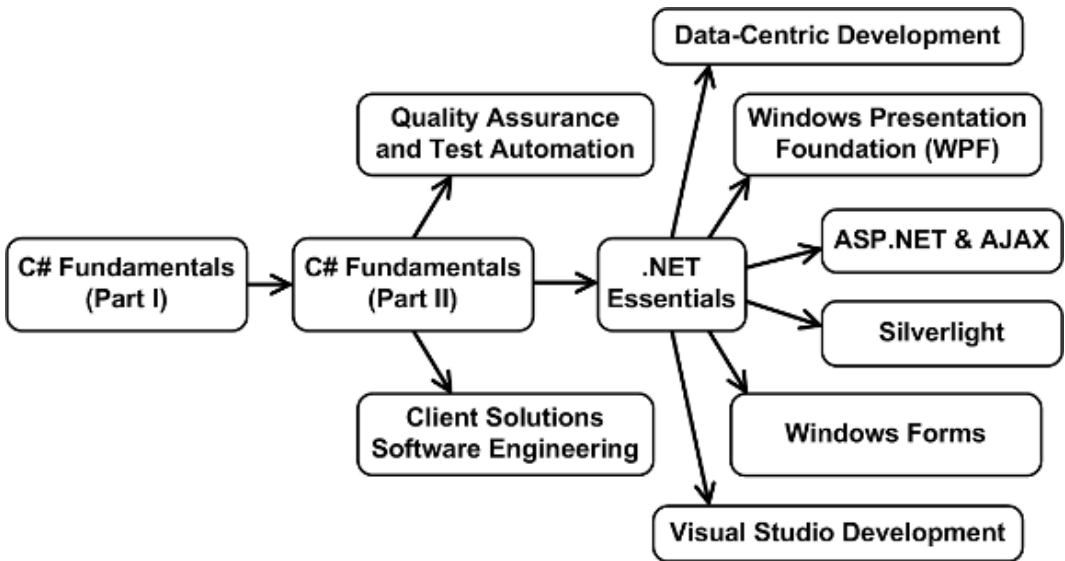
C# Fundamentals (Part I)

C# Fundamentals (Part II)

Quality Assurance and Test Automation

Client Solutions Software Engineering

.NET Essentials

Data-Centric Development

Windows Presentation Foundation (WPF)

ASP.NET & AJAX

Silverlight

Windows Forms

Visual Studio Development